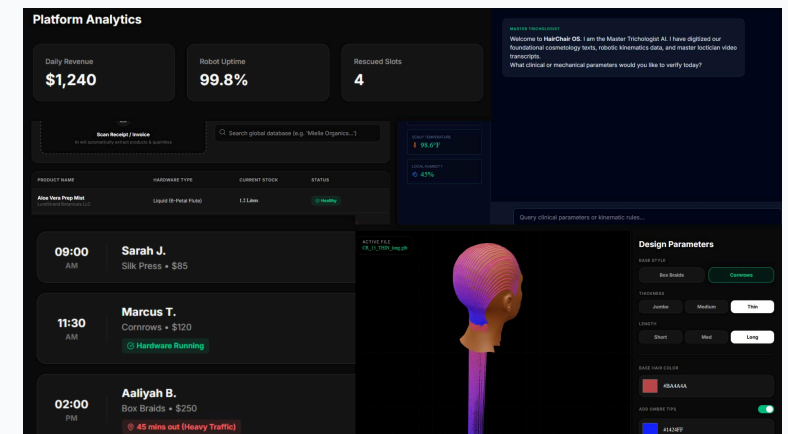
Platform Analytics

Daily Revenue
$1,240

Robot Uptime
99.8%

Rescued Slots
4

MASTER TRICHOLOGIST
Welcome to HairChair OS. I am the Master Trichologist AI. I have digitized our foundational cosmetology texts, robotic kinematics data, and master loctician video transcripts.
What clinical or mechanical parameters would you like to verify today?

Scan Receipt / Invoice
AI will automatically extract products & quantities

Search global database (e.g. 'Mielle Organics...')

SCALP TEMPERATURE
98.6°F

LOCAL HUMIDITY
45%

| PRODUCT NAME | HARDWARE TYPE | CURRENT STOCK | STATUS |
|---|---|---|---|
| Aloe Vera Prep Mist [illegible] | Liquid (6-Petal Flute) | 1.2 Liters | Healthy |

Query clinical parameters or kinematic rules...

09:00
AM
Sarah J.
Silk Press • $85

11:30
AM
Marcus T.
Cornrows • $120
Hardware Running

02:00
PM
Aaliyah B.
Box Braids • $250
45 mins out (Heavy Traffic)

ACTIVE FILE
CR_11_THIN_long.glb

Design Parameters

BASE STYLE
Box Braids
Cornrows

THICKNESS
Jumbo
Medium
Thin

LENGTH
Short
Med
Long

BASE HAIR COLOR
#BA4A4A

ADD OMBRE TIPS
#1424FF